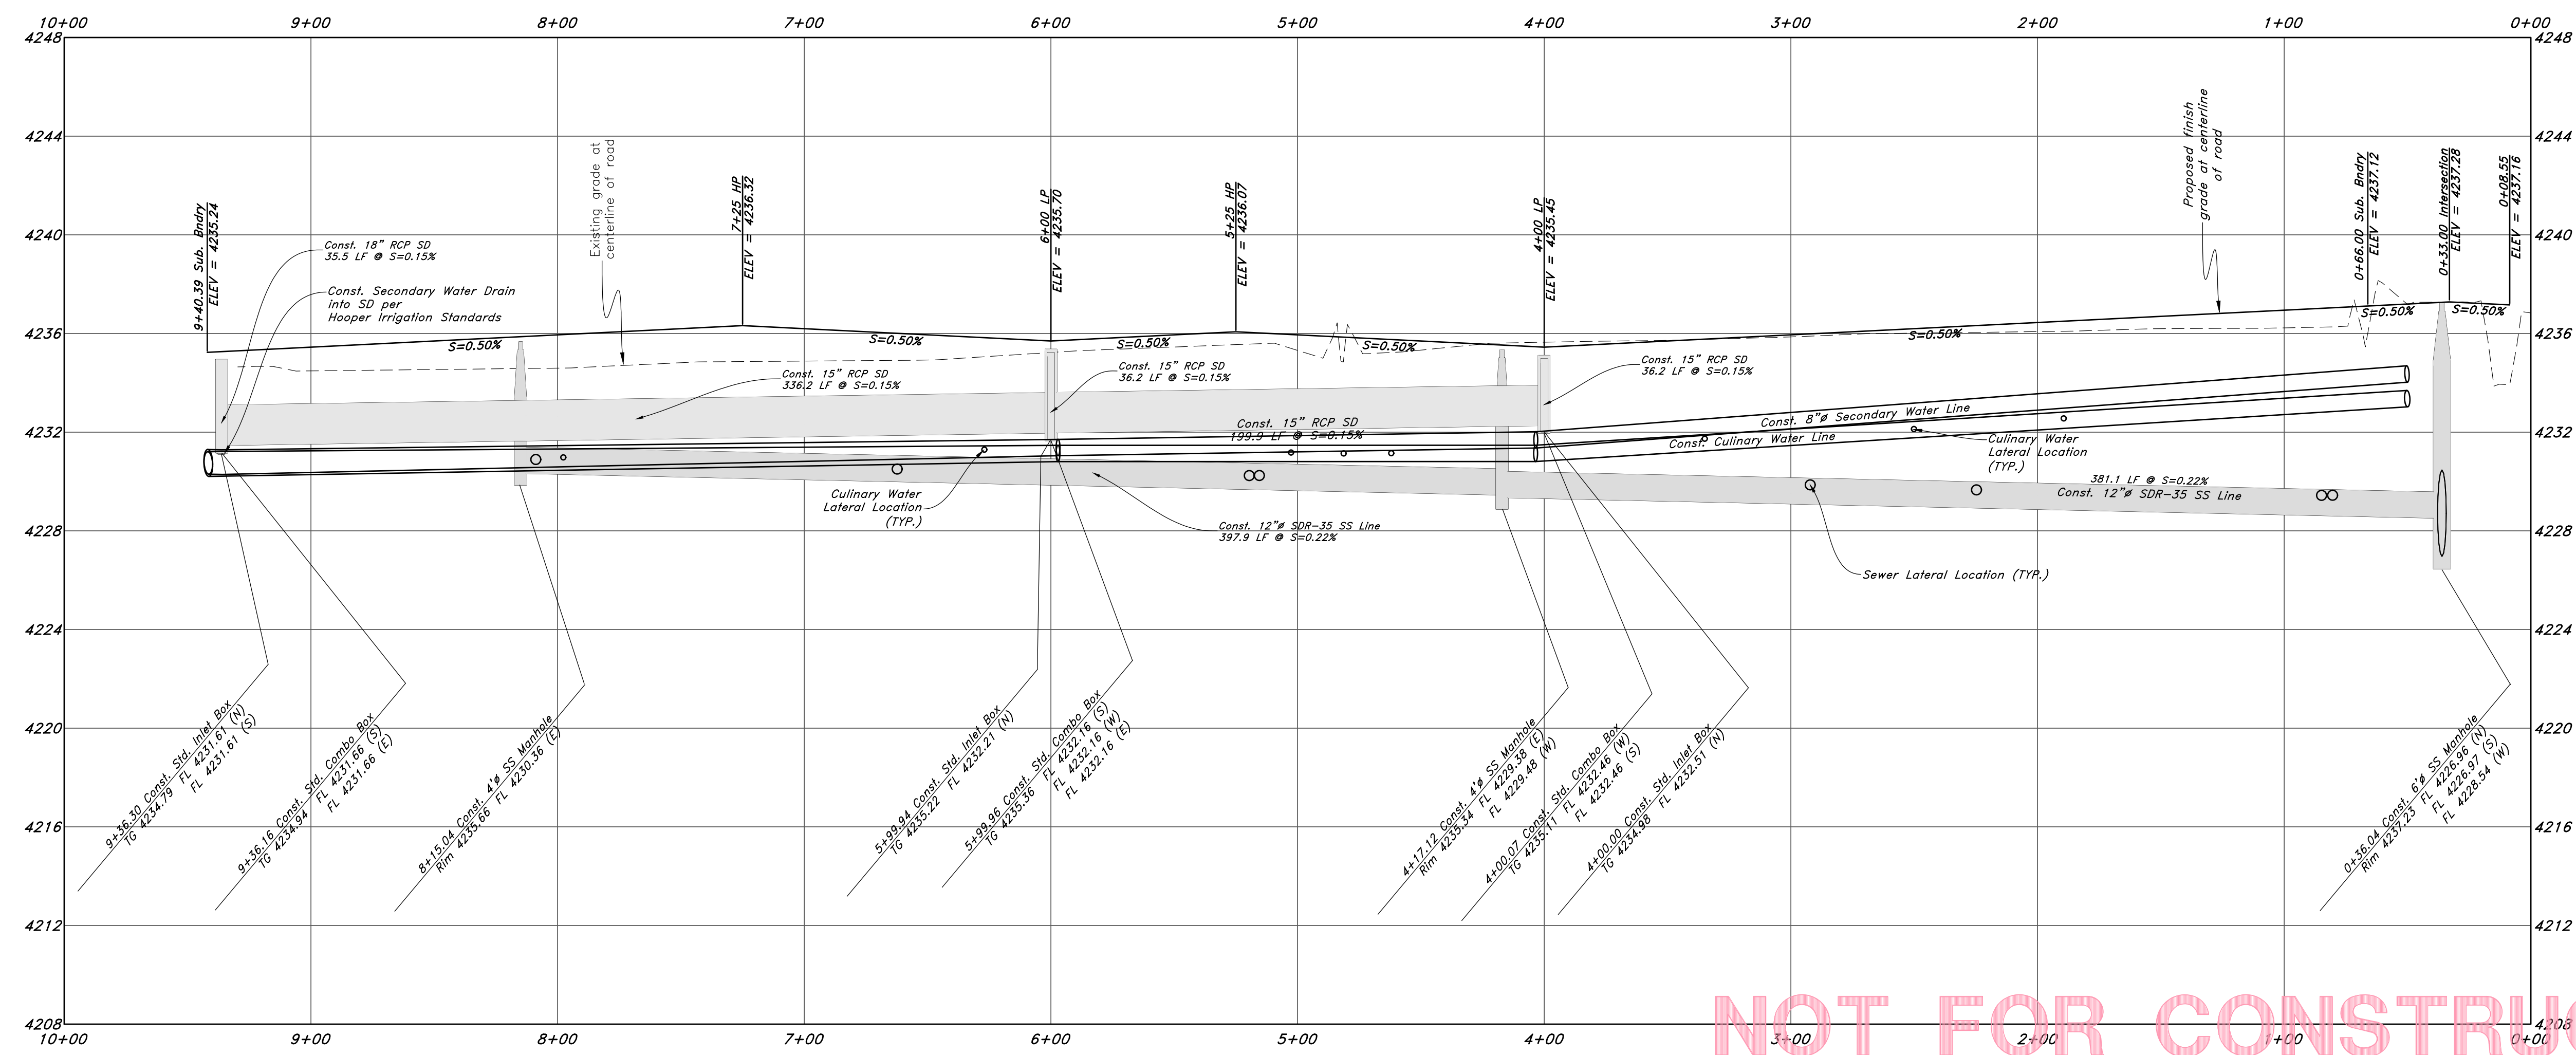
10+00 9+00 8+00 7+00 6+00 5+00 4+00 3+00 2+00 1+00 0+00

4248
4244
4240
4236
4232
4228
4224
4220
4216
4212
4208

9+40.39 Sub. Bndry
ELEV = 4235.24

Const. 18" RCP SD
35.5 LF @ S=0.15%

Const. Secondary Water Drain into SD per Hooper Irrigation Standards

Existing grade at centerline of road

7+25 HP
ELEV = 4236.32

6+00 LP
ELEV = 4235.70

5+25 HP
ELEV = 4236.07

4+00 LP
ELEV = 4235.45

Proposed finish grade at centerline of road

0+66.00 Sub. Bndry
ELEV = 4237.12

0+33.00 Intersection
ELEV = 4237.28

0+08.55
ELEV = 4237.16

S=0.50%
S=0.50%
S=0.50%
S=0.50%
S=0.50%
S=0.50%
S=0.50%

Const. 15" RCP SD
336.2 LF @ S=0.15%

Const. 15" RCP SD
36.2 LF @ S=0.15%

Const. 15" RCP SD
36.2 LF @ S=0.15%

Const. 15" RCP SD
199.9 LF @ S=0.15%

Const. 8"ø Secondary Water Line

Const. Culinary Water Line

Culinary Water
Lateral Location
(TYP.)

381.1 LF @ S=0.22%
Const. 12"ø SDR-35 SS Line

Culinary Water
Lateral Location
(TYP.)

Const. 12"ø SDR-35 SS Line
397.9 LF @ S=0.22%

Sewer Lateral Location (TYP.)

9+36.30 Const. Std. Inlet Box
TG 4234.79 FL 4231.61 (N)
FL 4231.61 (S)

9+36.16 Const. Std. Combo Box
TG 4234.94 FL 4231.66 (S)
FL 4231.66 (E)

8+15.04 Const. 4'ø SS Manhole
Rim 4235.66 FL 4230.36 (E)

5+99.94 Const. Std. Inlet Box
TG 4235.22 FL 4232.21 (N)

5+99.96 Const. Std. Combo Box
TG 4235.36 FL 4232.16 (S)
FL 4232.16 (W)
FL 4232.16 (E)

4+17.12 Const. 4'ø SS Manhole
Rim 4235.34 FL 4229.38 (E)
FL 4229.48 (W)

4+00.07 Const. Std. Combo Box
TG 4235.11 FL 4232.46 (W)
FL 4232.46 (S)

4+00.00 Const. Std. Inlet Box
TG 4234.98 FL 4232.51 (N)

0+36.04 Const. 6'ø SS Manhole
Rim 4237.23 FL 4226.96 (N)
FL 4226.97 (S)
FL 4228.54 (W)

NOT FOR CONSTRU